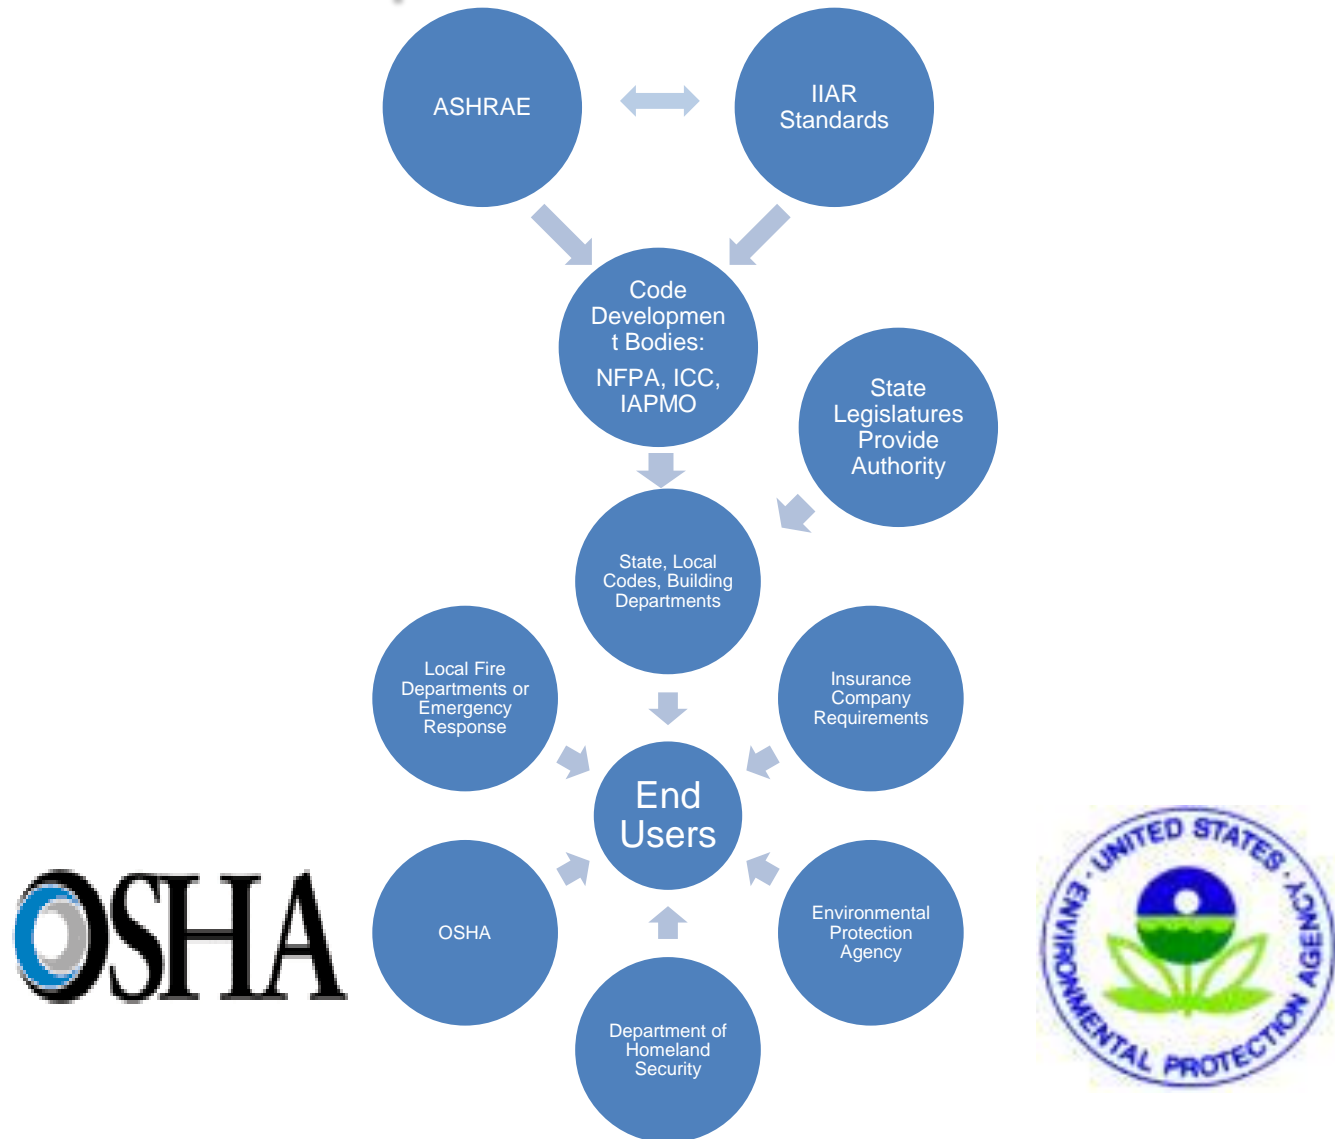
ASHRAE

IIAR Standards

Code Developmen t Bodies:

NFPA, ICC, IAPMO

State Legislatures Provide Authority

State, Local Codes, Building Departments

Local Fire Departments or Emergency Response

Insurance Company Requirements

End Users

OSHA

OSHA

Environmental Protection Agency

Department of Homeland Security

UNITED STATES ENVIRONMENTAL PROTECTION AGENCY